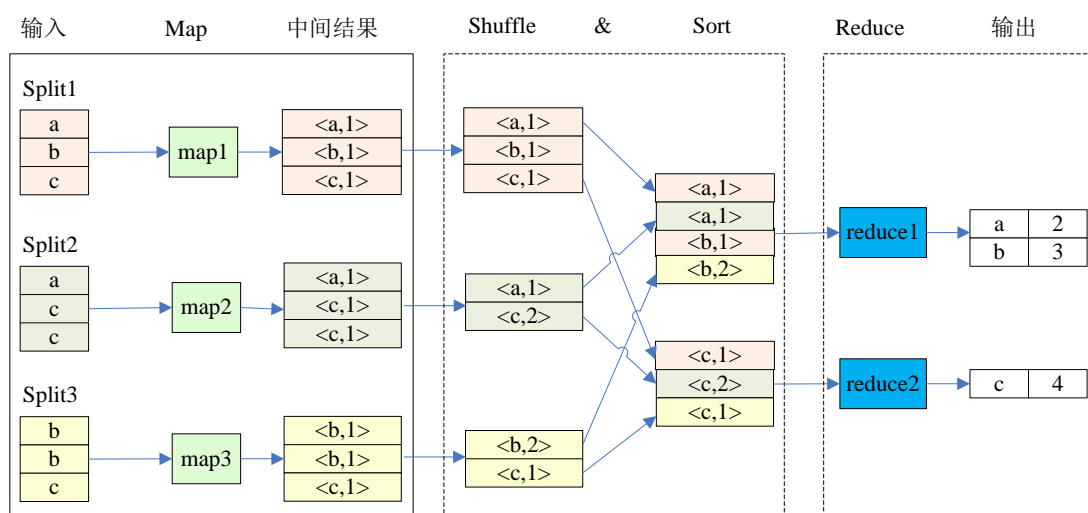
输入 Map 中间结果 Shuffle & Sort Reduce 输出

Split1

a
b
c

map1

<a,1>
<b,1>
<c,1>

<a,1>
<b,1>
<c,1>

Split2

a
c
c

map2

<a,1>
<c,1>
<c,1>

<a,1>
<c,2>

Split3

b
b
c

map3

<b,1>
<b,1>
<c,1>

<b,2>
<c,1>

<a,1>
<a,1>
<b,1>
<b,2>

<c,1>
<c,2>
<c,1>

reduce1

reduce2

| a | 2 |
|---|---|
| b | 3 |

| c | 4 |
|---|---|